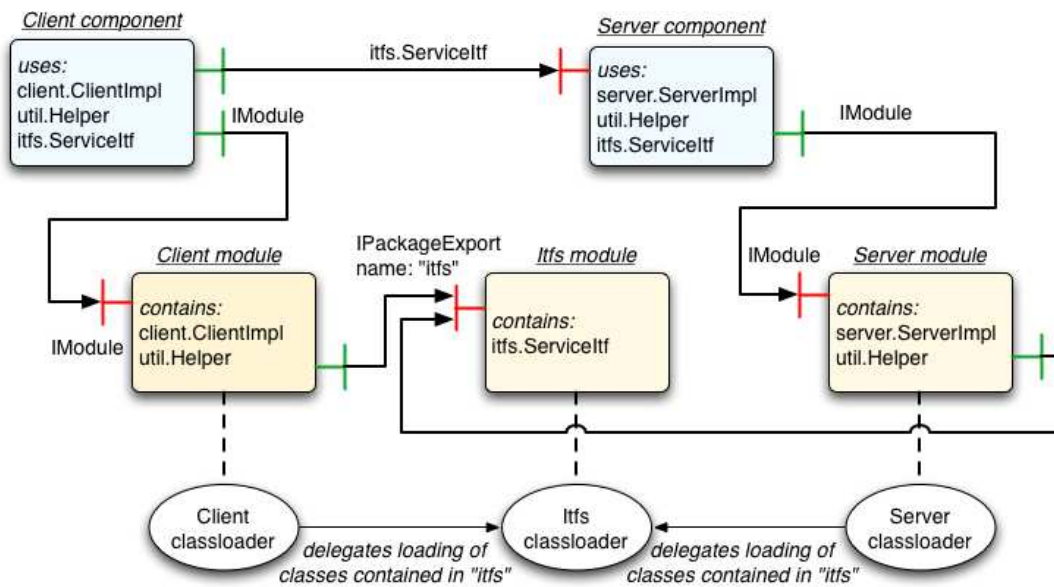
Client component

uses:
client.ClientImpl
util.Helper
itfs.ServiceItf

itfs.ServiceItf

Server component

uses:
server.ServerImpl
util.Helper
itfs.ServiceItf

IModule

IModule

IPackageExport
name: "itfs"

Client module

contains:
client.ClientImpl
util.Helper

IModule

Itfs module

contains:
itfs.ServiceItf

IModule

Server module

contains:
server.ServerImpl
util.Helper

Client classloader

Itfs classloader

Server classloader

delegates loading of classes contained in "itfs"

delegates loading of classes contained in "itfs"